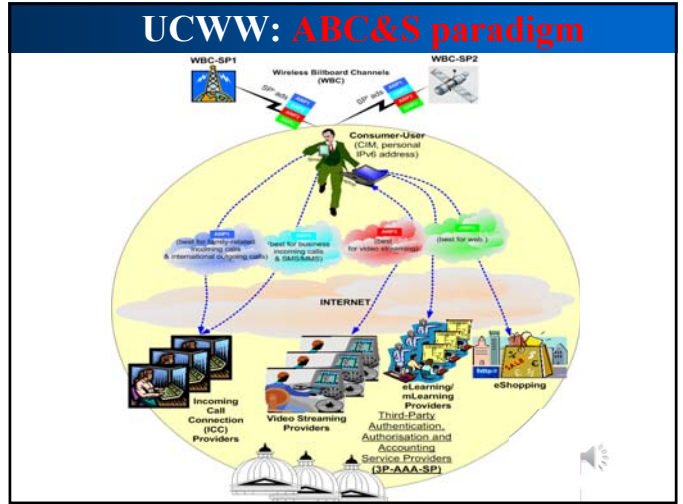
UCWW: ABC&S paradigm

WBC-SP1

Wireless Billboard Channels (WBC)

WBC-SP2

SP ads

SP ads

Consumer-User (CIM, personal IPv6 address)

ANP1 (best for family-related incoming calls & international outgoing calls)

ANP2 (best for business incoming calls & SMS/MMS)

ANP3 (best for video streaming)

ANP4 (best for web)

INTERNET

Incoming Call Connection (ICC) Providers

Video Streaming Providers

eLearning/ mLearning Providers

Third-Party Authentication, Authorisation and Accounting Service Providers (3P-AAA-SP)

eShopping

http

SALE